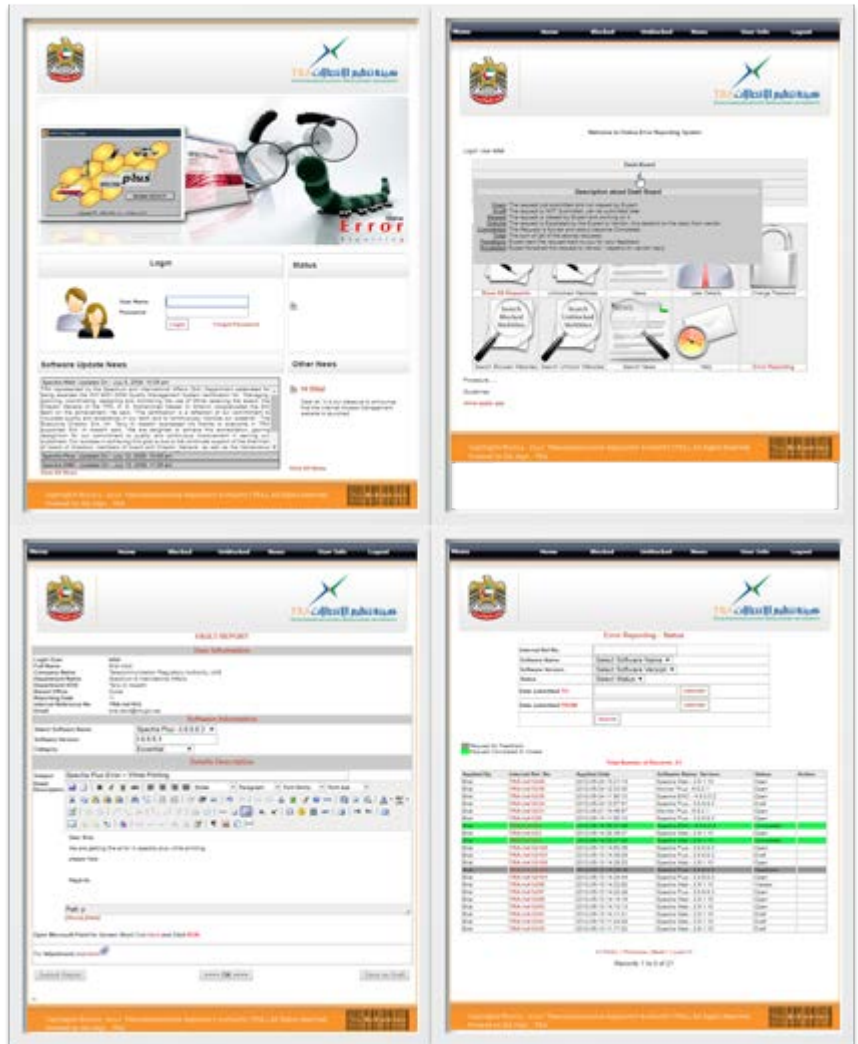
TRA

plus

Error Reporting

Login

User Name

Password

Login

Forgot Password

Status

Software Update News

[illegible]

Other News

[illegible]

Home Marked Unblocked News User Info Logout

TRA

Welcome to Online Error Reporting System

Dash Board

Description about Dash Board

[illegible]

Show All Requests

Unlocked Requests

News

User Details

Change Password

Search Marked Statistics

Search Unblocked Statistics

Search Blocked Requests

Search Unlocked Requests

Search News

FAQ

Error Reporting

Home Marked Unblocked News User Info Logout

TRA

FAULT REPORT

User Information

Software Information

Select Software Name: Spectra Plus

Software Version:

Category: Essential

Details Description

Spectra Plus Error - While Printing

Submit Report

Save as Draft

Home Marked Unblocked News User Info Logout

TRA

Error Reporting - Status

Internal Ref No.

Software Name: Select Software Name

Software Version: Select Software Version

Status: Select Status

Search

Total Number of Records: 21

| Reported By | Internal Ref. No. | Reported Date | Software Name - Version | Status | Action |
|---|---|---|---|---|---|
| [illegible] | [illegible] | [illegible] | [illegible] | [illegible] | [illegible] |

Records 1 to 8 of 21